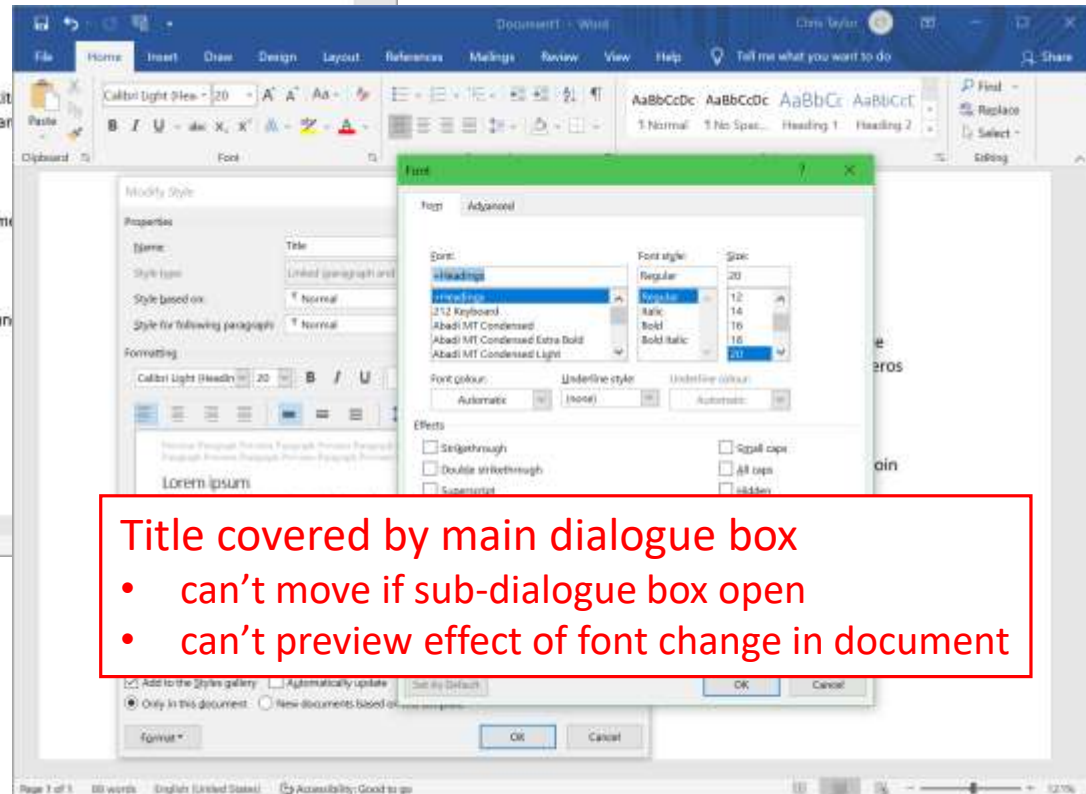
Document1 - Word Chris Taylor

File Home Insert Draw Design Layout References Mailings Review View Help Tell me what you want to do Share

Paste Calibri Light (Hea 20 A A Aa B I U abc $x_2$ $x^2$ A Clipboard Font

AaBbCcDc AaBbCcDc AaBbCc AaBbCcC
1 Normal 1 No Spac... Heading 1 Heading 2

Find Replace Select Editing

Modify Style

Properties
Name: Title
Style type: Linked (paragraph and
Style based on: Normal
Style for following paragraph: Normal

Formatting
Calibri Light (Headin 20 B I U

Lorem ipsum

Font ? X

Font Advanced

Font: +Headings
+Headings
212 Keyboard
Abadi MT Condensed
Abadi MT Condensed Extra Bold
Abadi MT Condensed Light

Font style: Regular
Regular
Italic
Bold
Bold Italic

Size: 20
12
14
16
18
20

Font colour: Automatic Underline style: (none) Underline colour: Automatic

Effects
Strikethrough
Double strikethrough
Superscript
Small caps
All caps
Hidden

Title covered by main dialogue box
• can't move if sub-dialogue box open
• can't preview effect of font change in document

Add to the Styles gallery Automatically update
Only in this document New documents based on this template
Format OK Cancel
Set As Default OK Cancel

e
eros
oin

Page 1 of 1 88 words English (United States) Accessibility: Good to go 121%